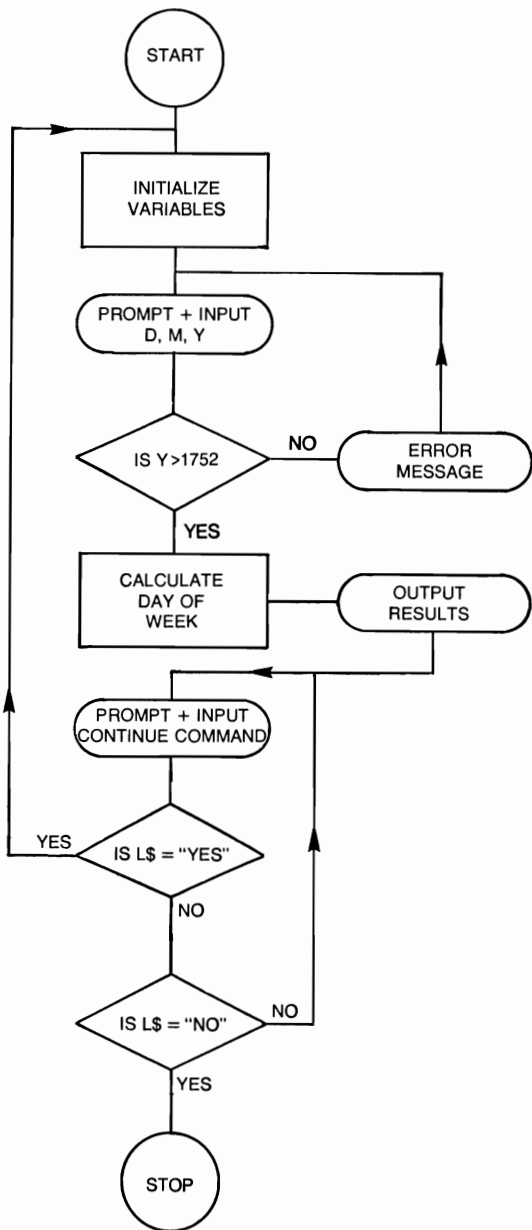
START

INITIALIZE VARIABLES

PROMPT + INPUT D, M, Y

IS Y >1752

NO

ERROR MESSAGE

YES

CALCULATE DAY OF WEEK

OUTPUT RESULTS

PROMPT + INPUT CONTINUE COMMAND

YES

IS L$ = "YES"

NO

IS L$ = "NO"

NO

YES

STOP